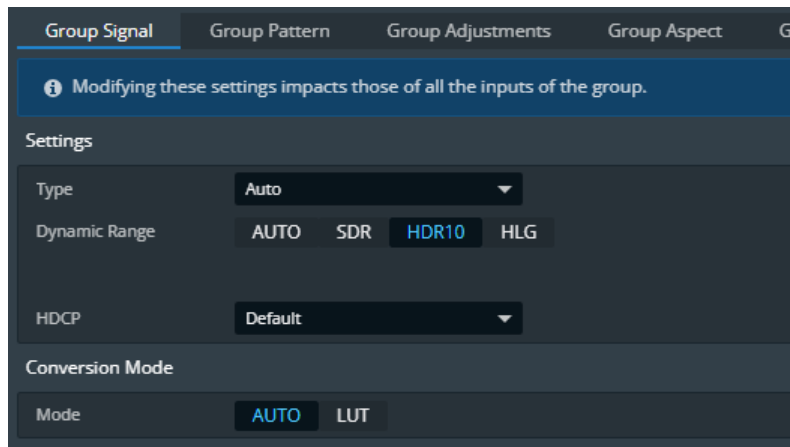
Group Signal Group Pattern Group Adjustments Group Aspect G

Modifying these settings impacts those of all the inputs of the group.

Settings

Type Auto

Dynamic Range AUTO SDR HDR10 HLG

HDCP Default

Conversion Mode

Mode AUTO LUT